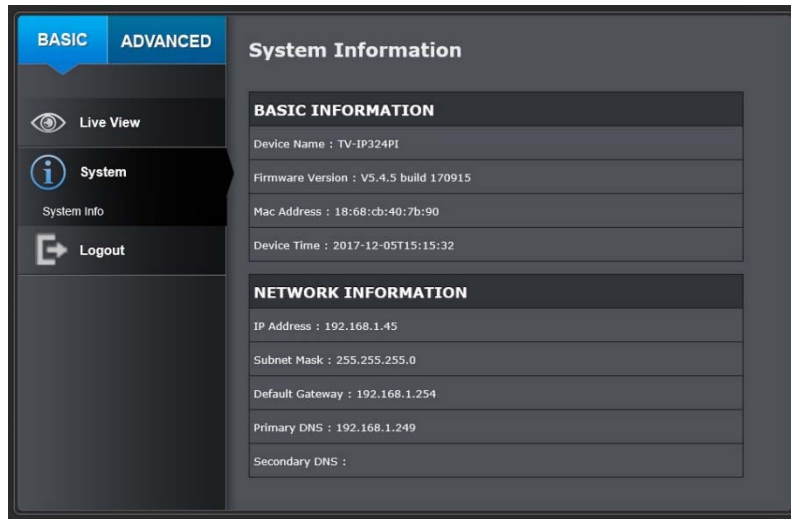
BASIC ADVANCED

Live View

System

System Info

Logout

System Information

BASIC INFORMATION

Device Name : TV-IP324PI

Firmware Version : V5.4.5 build 170915

Mac Address : 18:68:cb:40:7b:90

Device Time : 2017-12-05T15:15:32

NETWORK INFORMATION

IP Address : 192.168.1.45

Subnet Mask : 255.255.255.0

Default Gateway : 192.168.1.254

Primary DNS : 192.168.1.249

Secondary DNS :